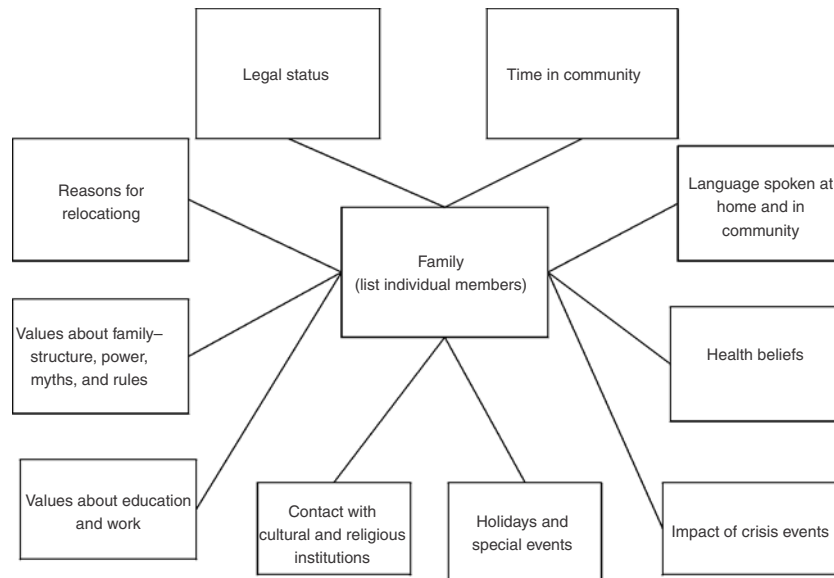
Legal status

Time in community

Reasons for relocationg

Family (list individual members)

Language spoken at home and in community

Values about family– structure, power, myths, and rules

Health beliefs

Values about education and work

Contact with cultural and religious institutions

Holidays and special events

Impact of crisis events